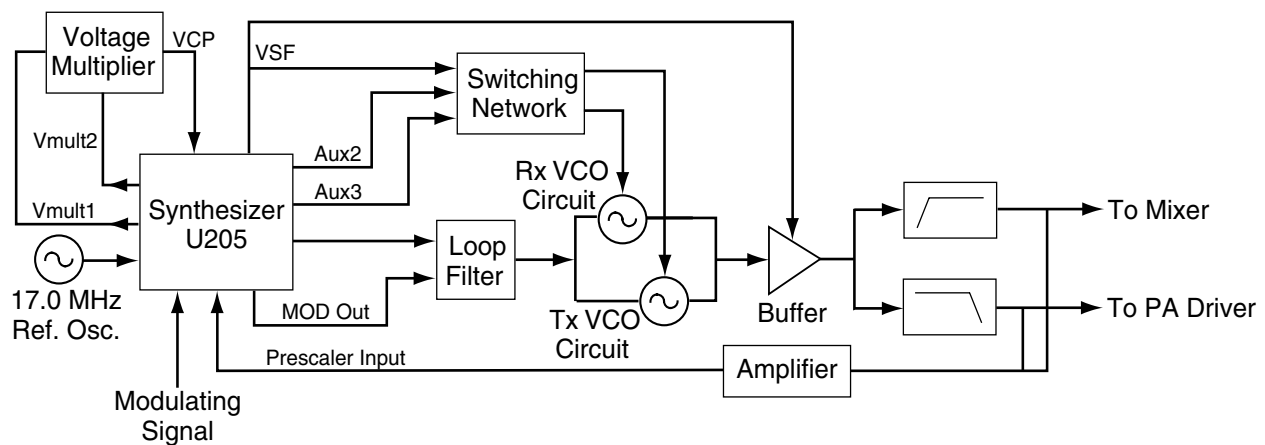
Voltage Multiplier
VCP
VSF
Switching Network
Vmult2
Aux2
Aux3
Rx VCO Circuit
Vmult1
Synthesizer U205
Loop Filter
To Mixer
17.0 MHz Ref. Osc.
MOD Out
Tx VCO Circuit
Buffer
To PA Driver
Prescaler Input
Amplifier
Modulating Signal